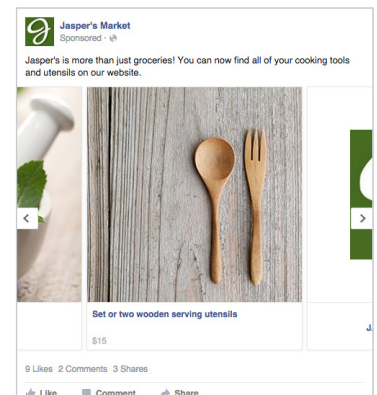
Jasper's Market
Sponsored ·

Jasper's is more than just groceries! You can now find all of your cooking tools and utensils on our website.

Set or two wooden serving utensils
$15

J

9 Likes 2 Comments 3 Shares

Like Comment Share